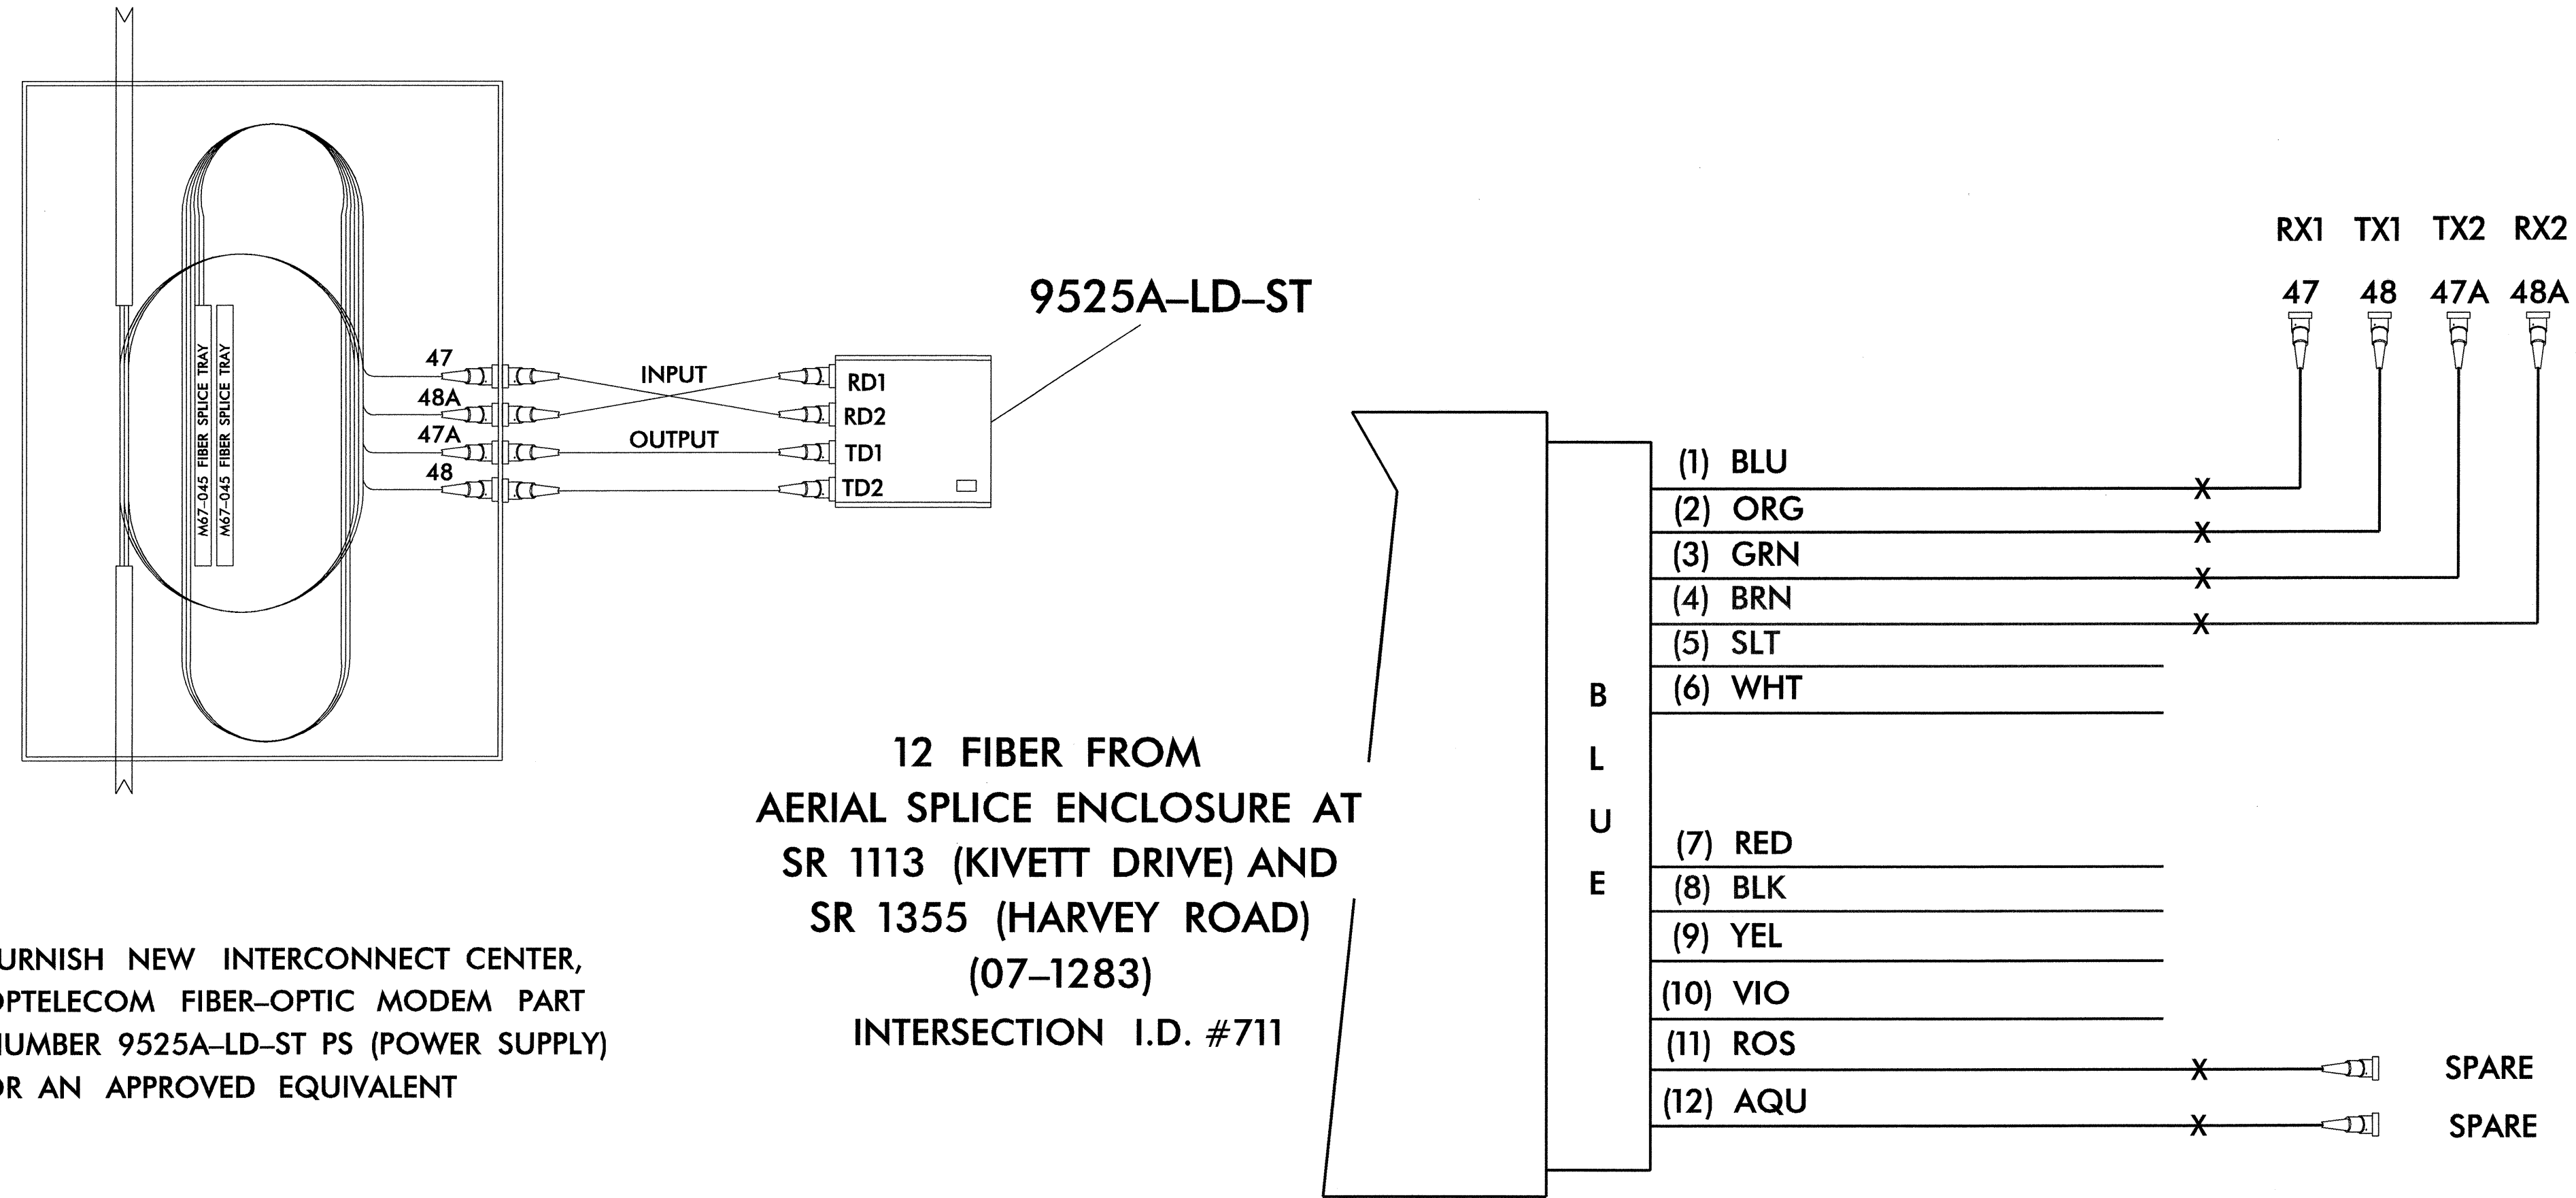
M67-045 FIBER SPLICE TRAY
M67-045 FIBER SPLICE TRAY

47
48A
47A
48

INPUT
OUTPUT

RD1
RD2
TD1
TD2

9525A–LD–ST

RX1 TX1 TX2 RX2
47 48 47A 48A

(1) BLU
(2) ORG
(3) GRN
(4) BRN
(5) SLT
(6) WHT
(7) RED
(8) BLK
(9) YEL
(10) VIO
(11) ROS
(12) AQU

B L U E

SPARE
SPARE

12 FIBER FROM AERIAL SPLICE ENCLOSURE AT SR 1113 (KIVETT DRIVE) AND SR 1355 (HARVEY ROAD) (07–1283) INTERSECTION I.D. #711

URNISH NEW INTERCONNECT CENTER, OPTELECOM FIBER–OPTIC MODEM PART NUMBER 9525A–LD–ST PS (POWER SUPPLY) OR AN APPROVED EQUIVALENT